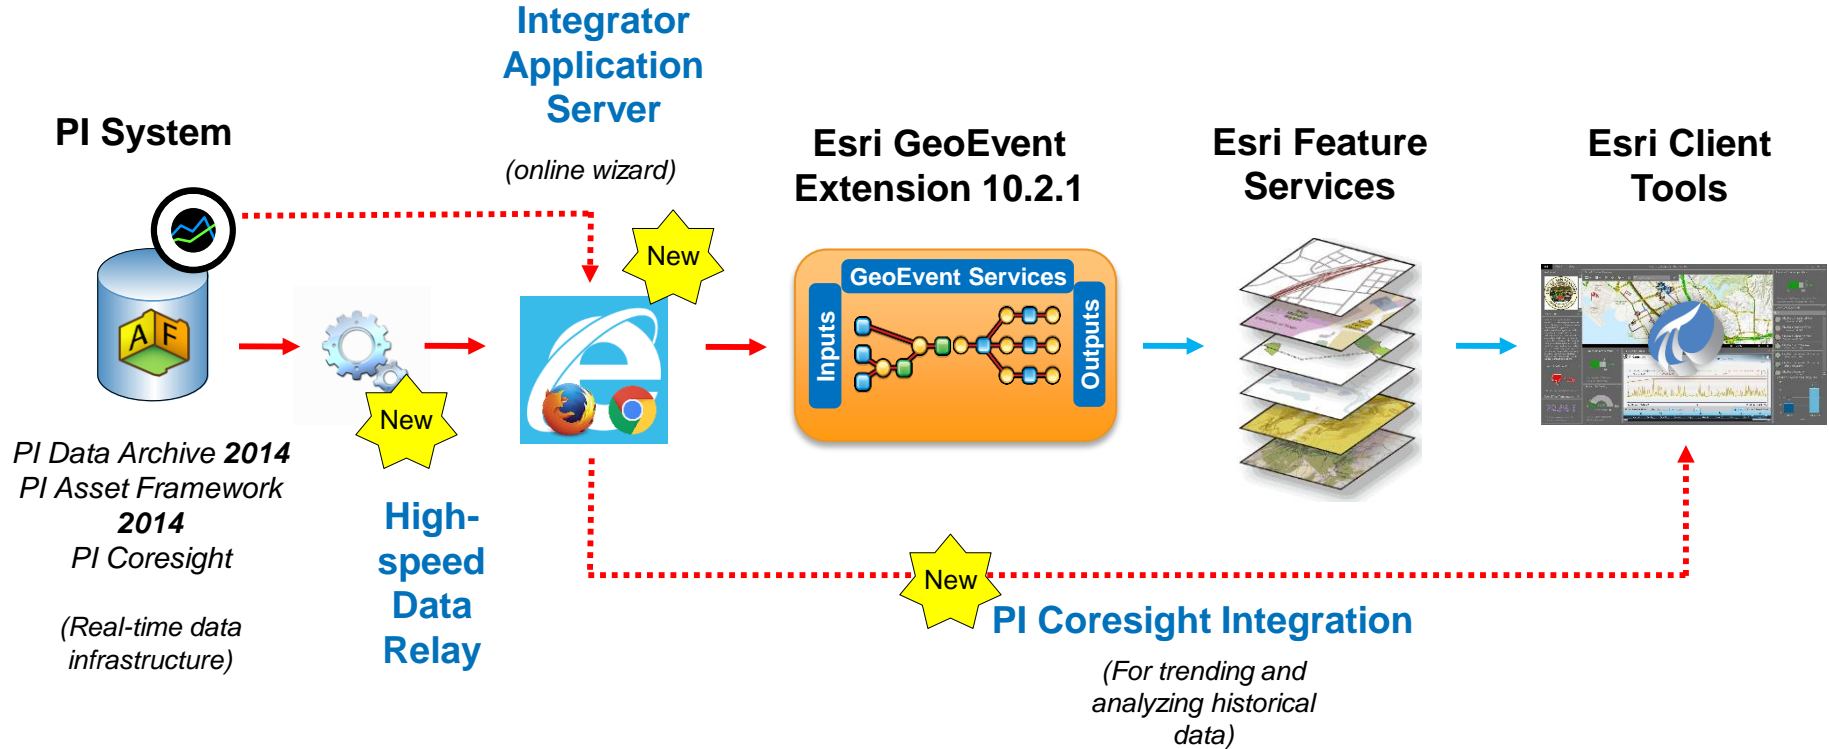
Integrator Application Server

(online wizard)

PI System

AF

PI Data Archive 2014
PI Asset Framework 2014
PI Coresight

(Real-time data infrastructure)

New

High-speed Data Relay

New

Esri GeoEvent Extension 10.2.1

GeoEvent Services

Inputs

Outputs

Esri Feature Services

Esri Client Tools

New

PI Coresight Integration

(For trending and analyzing historical data)